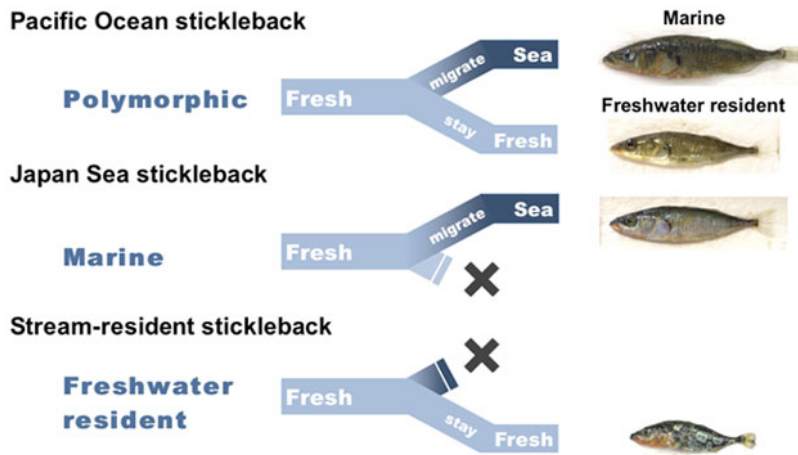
Pacific Ocean stickleback

Marine

Polymorphic

Fresh

migrate

Sea

stay

Fresh

Freshwater resident

Japan Sea stickleback

Marine

Fresh

migrate

Sea

Stream-resident stickleback

Freshwater resident

Fresh

stay

Fresh